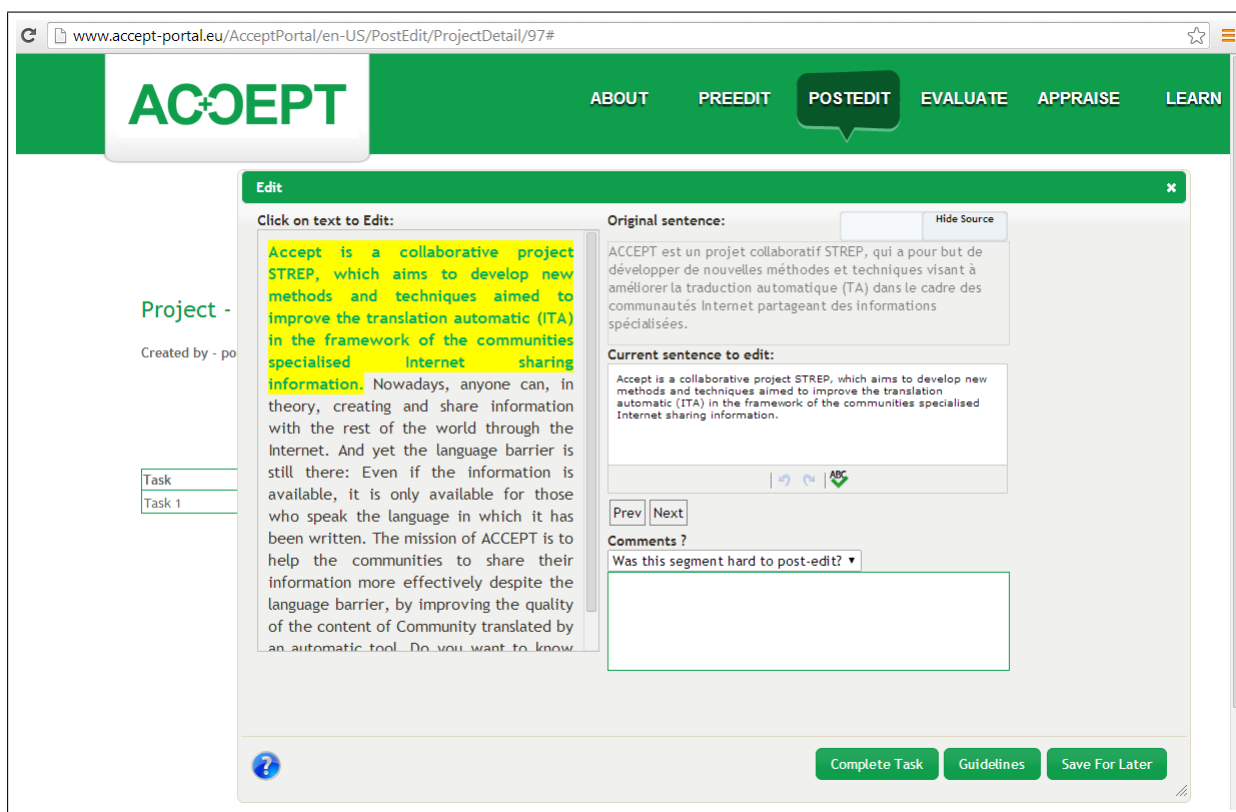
www.accept-portal.eu/AcceptPortal/en-US/PostEdit/ProjectDetail/97#

ACCEPT

ABOUT PREEDIT POSTEDIT EVALUATE APPRAISE LEARN

Project -

Created by - po

| Task |
|---|
| Task 1 |

Edit

Click on text to Edit:

Accept is a collaborative project STREP, which aims to develop new methods and techniques aimed to improve the translation automatic (ITA) in the framework of the communities specialised Internet sharing information. Nowadays, anyone can, in theory, creating and share information with the rest of the world through the Internet. And yet the language barrier is still there: Even if the information is available, it is only available for those who speak the language in which it has been written. The mission of ACCEPT is to help the communities to share their information more effectively despite the language barrier, by improving the quality of the content of Community translated by an automatic tool. Do you want to know

Original sentence:

Hide Source

ACCEPT est un projet collaboratif STREP, qui a pour but de développer de nouvelles méthodes et techniques visant à améliorer la traduction automatique (TA) dans le cadre des communautés Internet partageant des informations spécialisées.

Current sentence to edit:

Accept is a collaborative project STREP, which aims to develop new methods and techniques aimed to improve the translation automatic (ITA) in the framework of the communities specialised Internet sharing information.

ABC

Prev Next

Comments ?

Was this segment hard to post-edit?

?

Complete Task Guidelines Save For Later